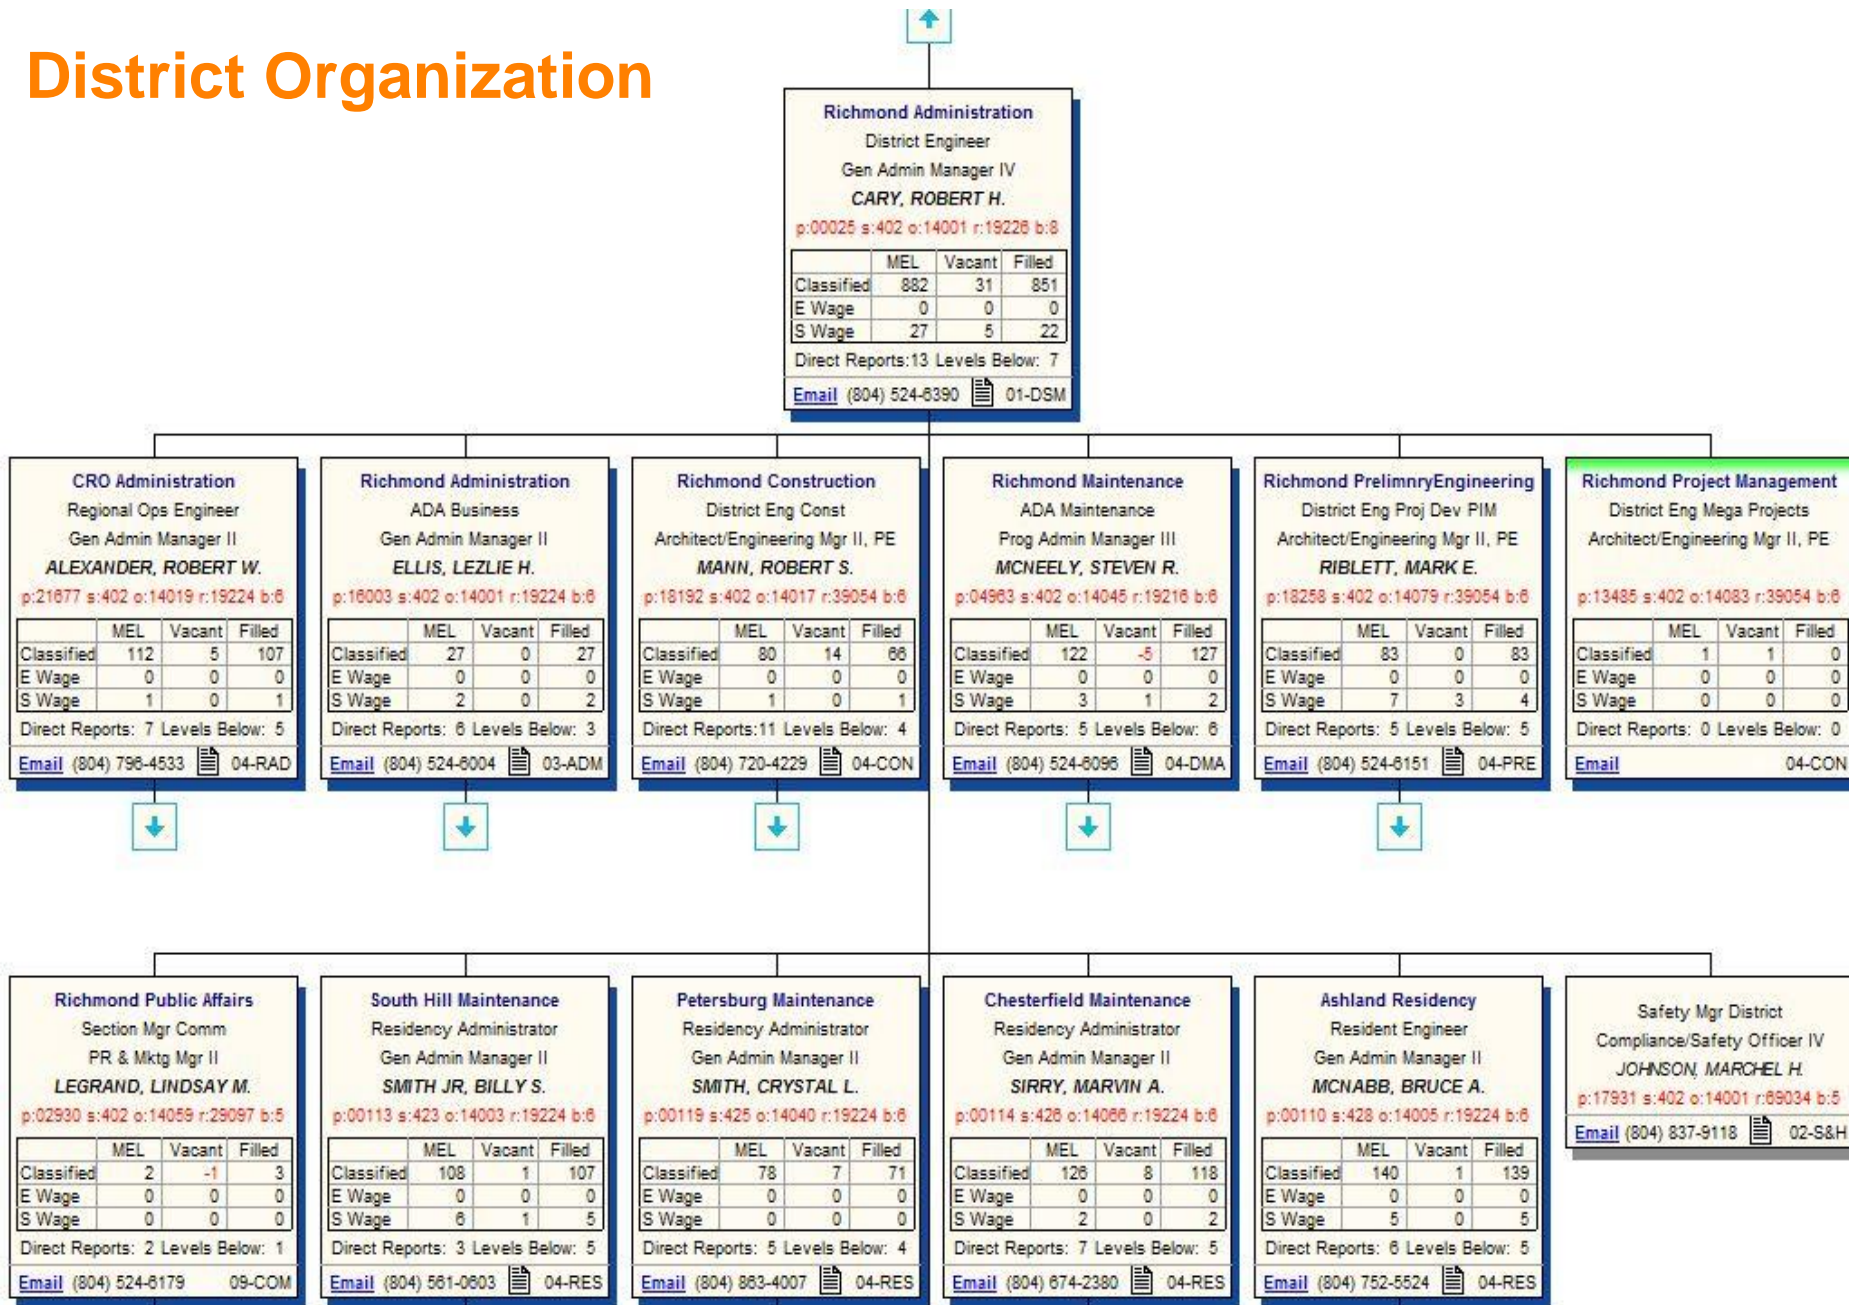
District Organization

Richmond Administration
District Engineer
Gen Admin Manager IV
CARY, ROBERT H.
p:00025 s:402 o:14001 r:19226 b:8

| | MEL | Vacant | Filled |
|---|---|---|---|
| Classified | 882 | 31 | 851 |
| E Wage | 0 | 0 | 0 |
| S Wage | 27 | 5 | 22 |

Direct Reports:13 Levels Below: 7
Email (804) 524-6390 01-DSM

CRO Administration
Regional Ops Engineer
Gen Admin Manager II
ALEXANDER, ROBERT W.
p:21677 s:402 o:14019 r:19224 b:6

| | MEL | Vacant | Filled |
|---|---|---|---|
| Classified | 112 | 5 | 107 |
| E Wage | 0 | 0 | 0 |
| S Wage | 1 | 0 | 1 |

Direct Reports: 7 Levels Below: 5
Email (804) 796-4533 04-RAD

Richmond Administration
ADA Business
Gen Admin Manager II
ELLIS, LEZLIE H.
p:16003 s:402 o:14001 r:19224 b:6

| | MEL | Vacant | Filled |
|---|---|---|---|
| Classified | 27 | 0 | 27 |
| E Wage | 0 | 0 | 0 |
| S Wage | 2 | 0 | 2 |

Direct Reports: 6 Levels Below: 3
Email (804) 524-6004 03-ADM

Richmond Construction
District Eng Const
Architect/Engineering Mgr II, PE
MANN, ROBERT S.
p:18192 s:402 o:14017 r:39054 b:6

| | MEL | Vacant | Filled |
|---|---|---|---|
| Classified | 80 | 14 | 66 |
| E Wage | 0 | 0 | 0 |
| S Wage | 1 | 0 | 1 |

Direct Reports:11 Levels Below: 4
Email (804) 720-4229 04-CON

Richmond Maintenance
ADA Maintenance
Prog Admin Manager III
MCNEELY, STEVEN R.
p:04963 s:402 o:14045 r:19216 b:6

| | MEL | Vacant | Filled |
|---|---|---|---|
| Classified | 122 | -5 | 127 |
| E Wage | 0 | 0 | 0 |
| S Wage | 3 | 1 | 2 |

Direct Reports: 5 Levels Below: 6
Email (804) 524-6096 04-DMA

Richmond PrelimnryEngineering
District Eng Proj Dev PIM
Architect/Engineering Mgr II, PE
RIBLETT, MARK E.
p:18258 s:402 o:14079 r:39054 b:6

| | MEL | Vacant | Filled |
|---|---|---|---|
| Classified | 83 | 0 | 83 |
| E Wage | 0 | 0 | 0 |
| S Wage | 7 | 3 | 4 |

Direct Reports: 5 Levels Below: 5
Email (804) 524-6151 04-PRE

Richmond Project Management
District Eng Mega Projects
Architect/Engineering Mgr II, PE
p:13485 s:402 o:14083 r:39054 b:6

| | MEL | Vacant | Filled |
|---|---|---|---|
| Classified | 1 | 1 | 0 |
| E Wage | 0 | 0 | 0 |
| S Wage | 0 | 0 | 0 |

Direct Reports: 0 Levels Below: 0
Email 04-CON

Richmond Public Affairs
Section Mgr Comm
PR & Mktg Mgr II
LEGRAND, LINDSAY M.
p:02930 s:402 o:14059 r:29097 b:5

| | MEL | Vacant | Filled |
|---|---|---|---|
| Classified | 2 | -1 | 3 |
| E Wage | 0 | 0 | 0 |
| S Wage | 0 | 0 | 0 |

Direct Reports: 2 Levels Below: 1
Email (804) 524-6179 09-COM

South Hill Maintenance
Residency Administrator
Gen Admin Manager II
SMITH JR, BILLY S.
p:00113 s:423 o:14003 r:19224 b:6

| | MEL | Vacant | Filled |
|---|---|---|---|
| Classified | 108 | 1 | 107 |
| E Wage | 0 | 0 | 0 |
| S Wage | 6 | 1 | 5 |

Direct Reports: 3 Levels Below: 5
Email (804) 561-0603 04-RES

Petersburg Maintenance
Residency Administrator
Gen Admin Manager II
SMITH, CRYSTAL L.
p:00119 s:425 o:14040 r:19224 b:6

| | MEL | Vacant | Filled |
|---|---|---|---|
| Classified | 78 | 7 | 71 |
| E Wage | 0 | 0 | 0 |
| S Wage | 0 | 0 | 0 |

Direct Reports: 5 Levels Below: 4
Email (804) 863-4007 04-RES

Chesterfield Maintenance
Residency Administrator
Gen Admin Manager II
SIRRY, MARVIN A.
p:00114 s:426 o:14066 r:19224 b:6

| | MEL | Vacant | Filled |
|---|---|---|---|
| Classified | 126 | 8 | 118 |
| E Wage | 0 | 0 | 0 |
| S Wage | 2 | 0 | 2 |

Direct Reports: 7 Levels Below: 5
Email (804) 674-2380 04-RES

Ashland Residency
Resident Engineer
Gen Admin Manager II
MCNABB, BRUCE A.
p:00110 s:428 o:14005 r:19224 b:6

| | MEL | Vacant | Filled |
|---|---|---|---|
| Classified | 140 | 1 | 139 |
| E Wage | 0 | 0 | 0 |
| S Wage | 5 | 0 | 5 |

Direct Reports: 6 Levels Below: 5
Email (804) 752-5524 04-RES

Safety Mgr District
Compliance/Safety Officer IV
JOHNSON, MARCHEL H.
p:17931 s:402 o:14001 r:69034 b:5
Email (804) 837-9118 02-S&H